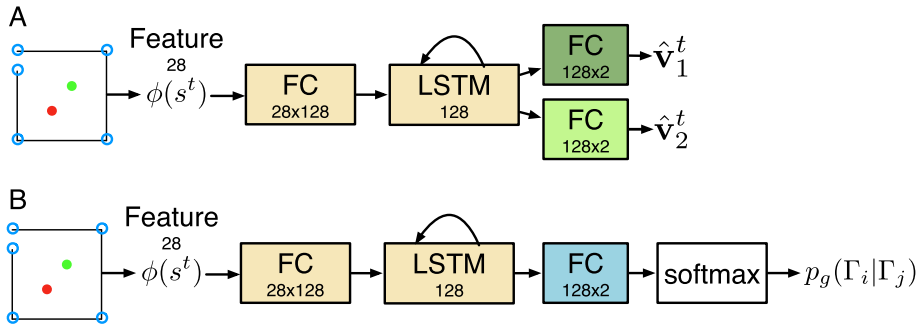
A

Feature
28
$\phi(s^t)$

FC
28x128

LSTM
128

FC
128x2
$\hat{\mathbf{v}}_1^t$

FC
128x2
$\hat{\mathbf{v}}_2^t$

B

Feature
28
$\phi(s^t)$

FC
28x128

LSTM
128

FC
128x2

softmax

$p_g(\Gamma_i|\Gamma_j)$